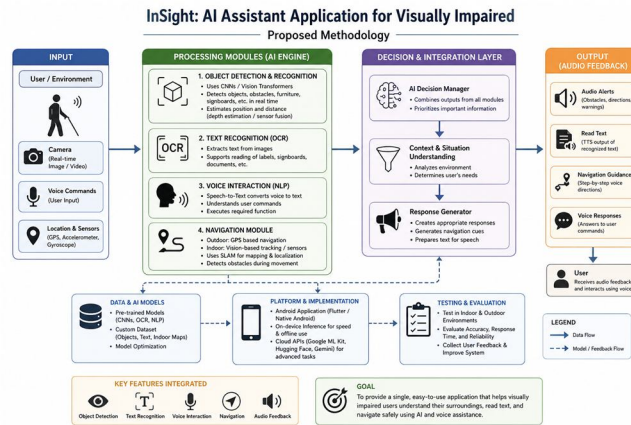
InSight: AI Assistant Application for Visually Impaired

Proposed Methodology

INPUT

User / Environment

Camera
(Real-time Image / Video)

Voice Commands
(User Input)

Location & Sensors
(GPS, Accelerometer, Gyroscope)

PROCESSING MODULES (AI ENGINE)

1. OBJECT DETECTION & RECOGNITION
• Uses CNNs / Vision Transformers
• Detects objects, obstacles, furniture, signboards, etc. in real time
• Estimates position and distance (depth estimation / sensor fusion)

OCR

2. TEXT RECOGNITION (OCR)
• Extracts text from images
• Supports reading of labels, signboards, documents, etc.

3. VOICE INTERACTION (NLP)
• Speech-to-Text converts voice to text
• Understands user commands
• Executes required function

4. NAVIGATION MODULE
• Outdoor: GPS based navigation
• Indoor: Vision-based tracking / sensors
• Uses SLAM for mapping & localization
• Detects obstacles during movement

DECISION & INTEGRATION LAYER

AI Decision Manager
• Combines outputs from all modules
• Prioritizes important information

Context & Situation Understanding
• Analyzes environment
• Determines user's needs

Response Generator
• Creates appropriate responses
• Generates navigation cues
• Prepares text for speech

OUTPUT
(AUDIO FEEDBACK)

Audio Alerts
(Obstacles, directions, warnings)

Read Text
(TTS output of recognized text)

Navigation Guidance
(Step-by-step voice directions)

Voice Responses
(Answers to user commands)

User
Receives audio feedback and interacts using voice

DATA & AI MODELS
• Pre-trained Models (CNNs, OCR, NLP)
• Custom Dataset (Objects, Text, Indoor Maps)
• Model Optimization

PLATFORM & IMPLEMENTATION
• Android Application (Flutter / Native Android)
• On-Device Inference for speed & offline use
• Cloud APIs (Google ML Kit, Hugging Face, Gemini) for advanced tasks

TESTING & EVALUATION
• Test in Indoor & Outdoor Environments
• Evaluate Accuracy, Response Time, and Reliability
• Collect User Feedback & Improve System

LEGEND
Data Flow
Model / Feedback Flow

KEY FEATURES INTEGRATED
Object Detection
Text Recognition
Voice Interaction
Navigation
Audio Feedback

GOAL
To provide a single, easy-to-use application that helps visually impaired users understand their surroundings, read text, and navigate safely using AI and voice assistance.